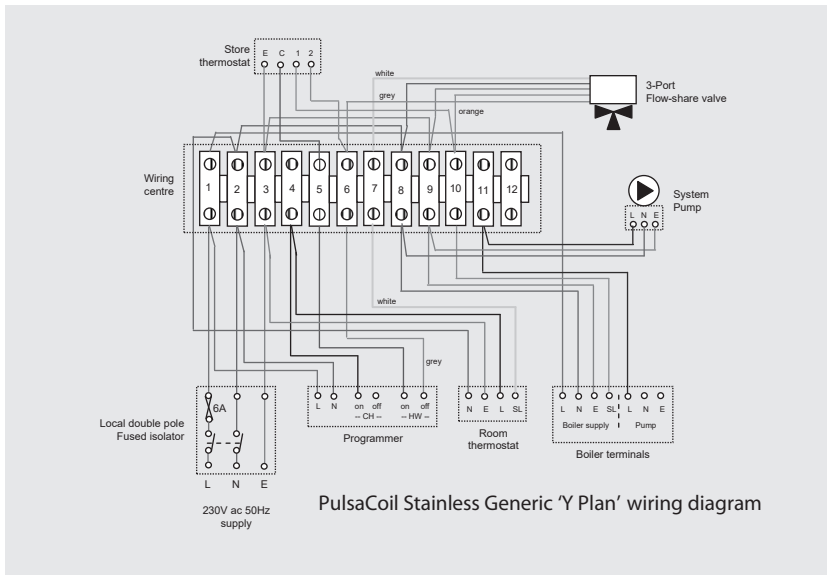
Store thermostat

E C 1 2

white

grey

orange

3-Port Flow-share valve

Wiring centre

1 2 3 4 5 6 7 8 9 10 11 12

System Pump

L N E

white

grey

6A

Local double pole Fused isolator

L N E

230V ac 50Hz supply

L N on off on off
– CH – – HW –

Programmer

N E L SL

Room thermostat

L N E SL L N E

Boiler supply Pump

Boiler terminals

PulsaCoil Stainless Generic 'Y Plan' wiring diagram